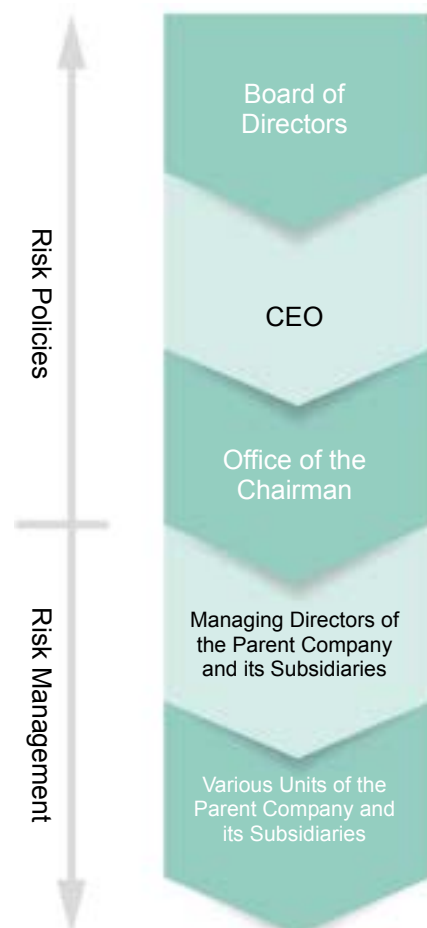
Risk Policies

Risk Management

Board of Directors

CEO

Office of the Chairman

Managing Directors of the Parent Company and its Subsidiaries

Various Units of the Parent Company and its Subsidiaries